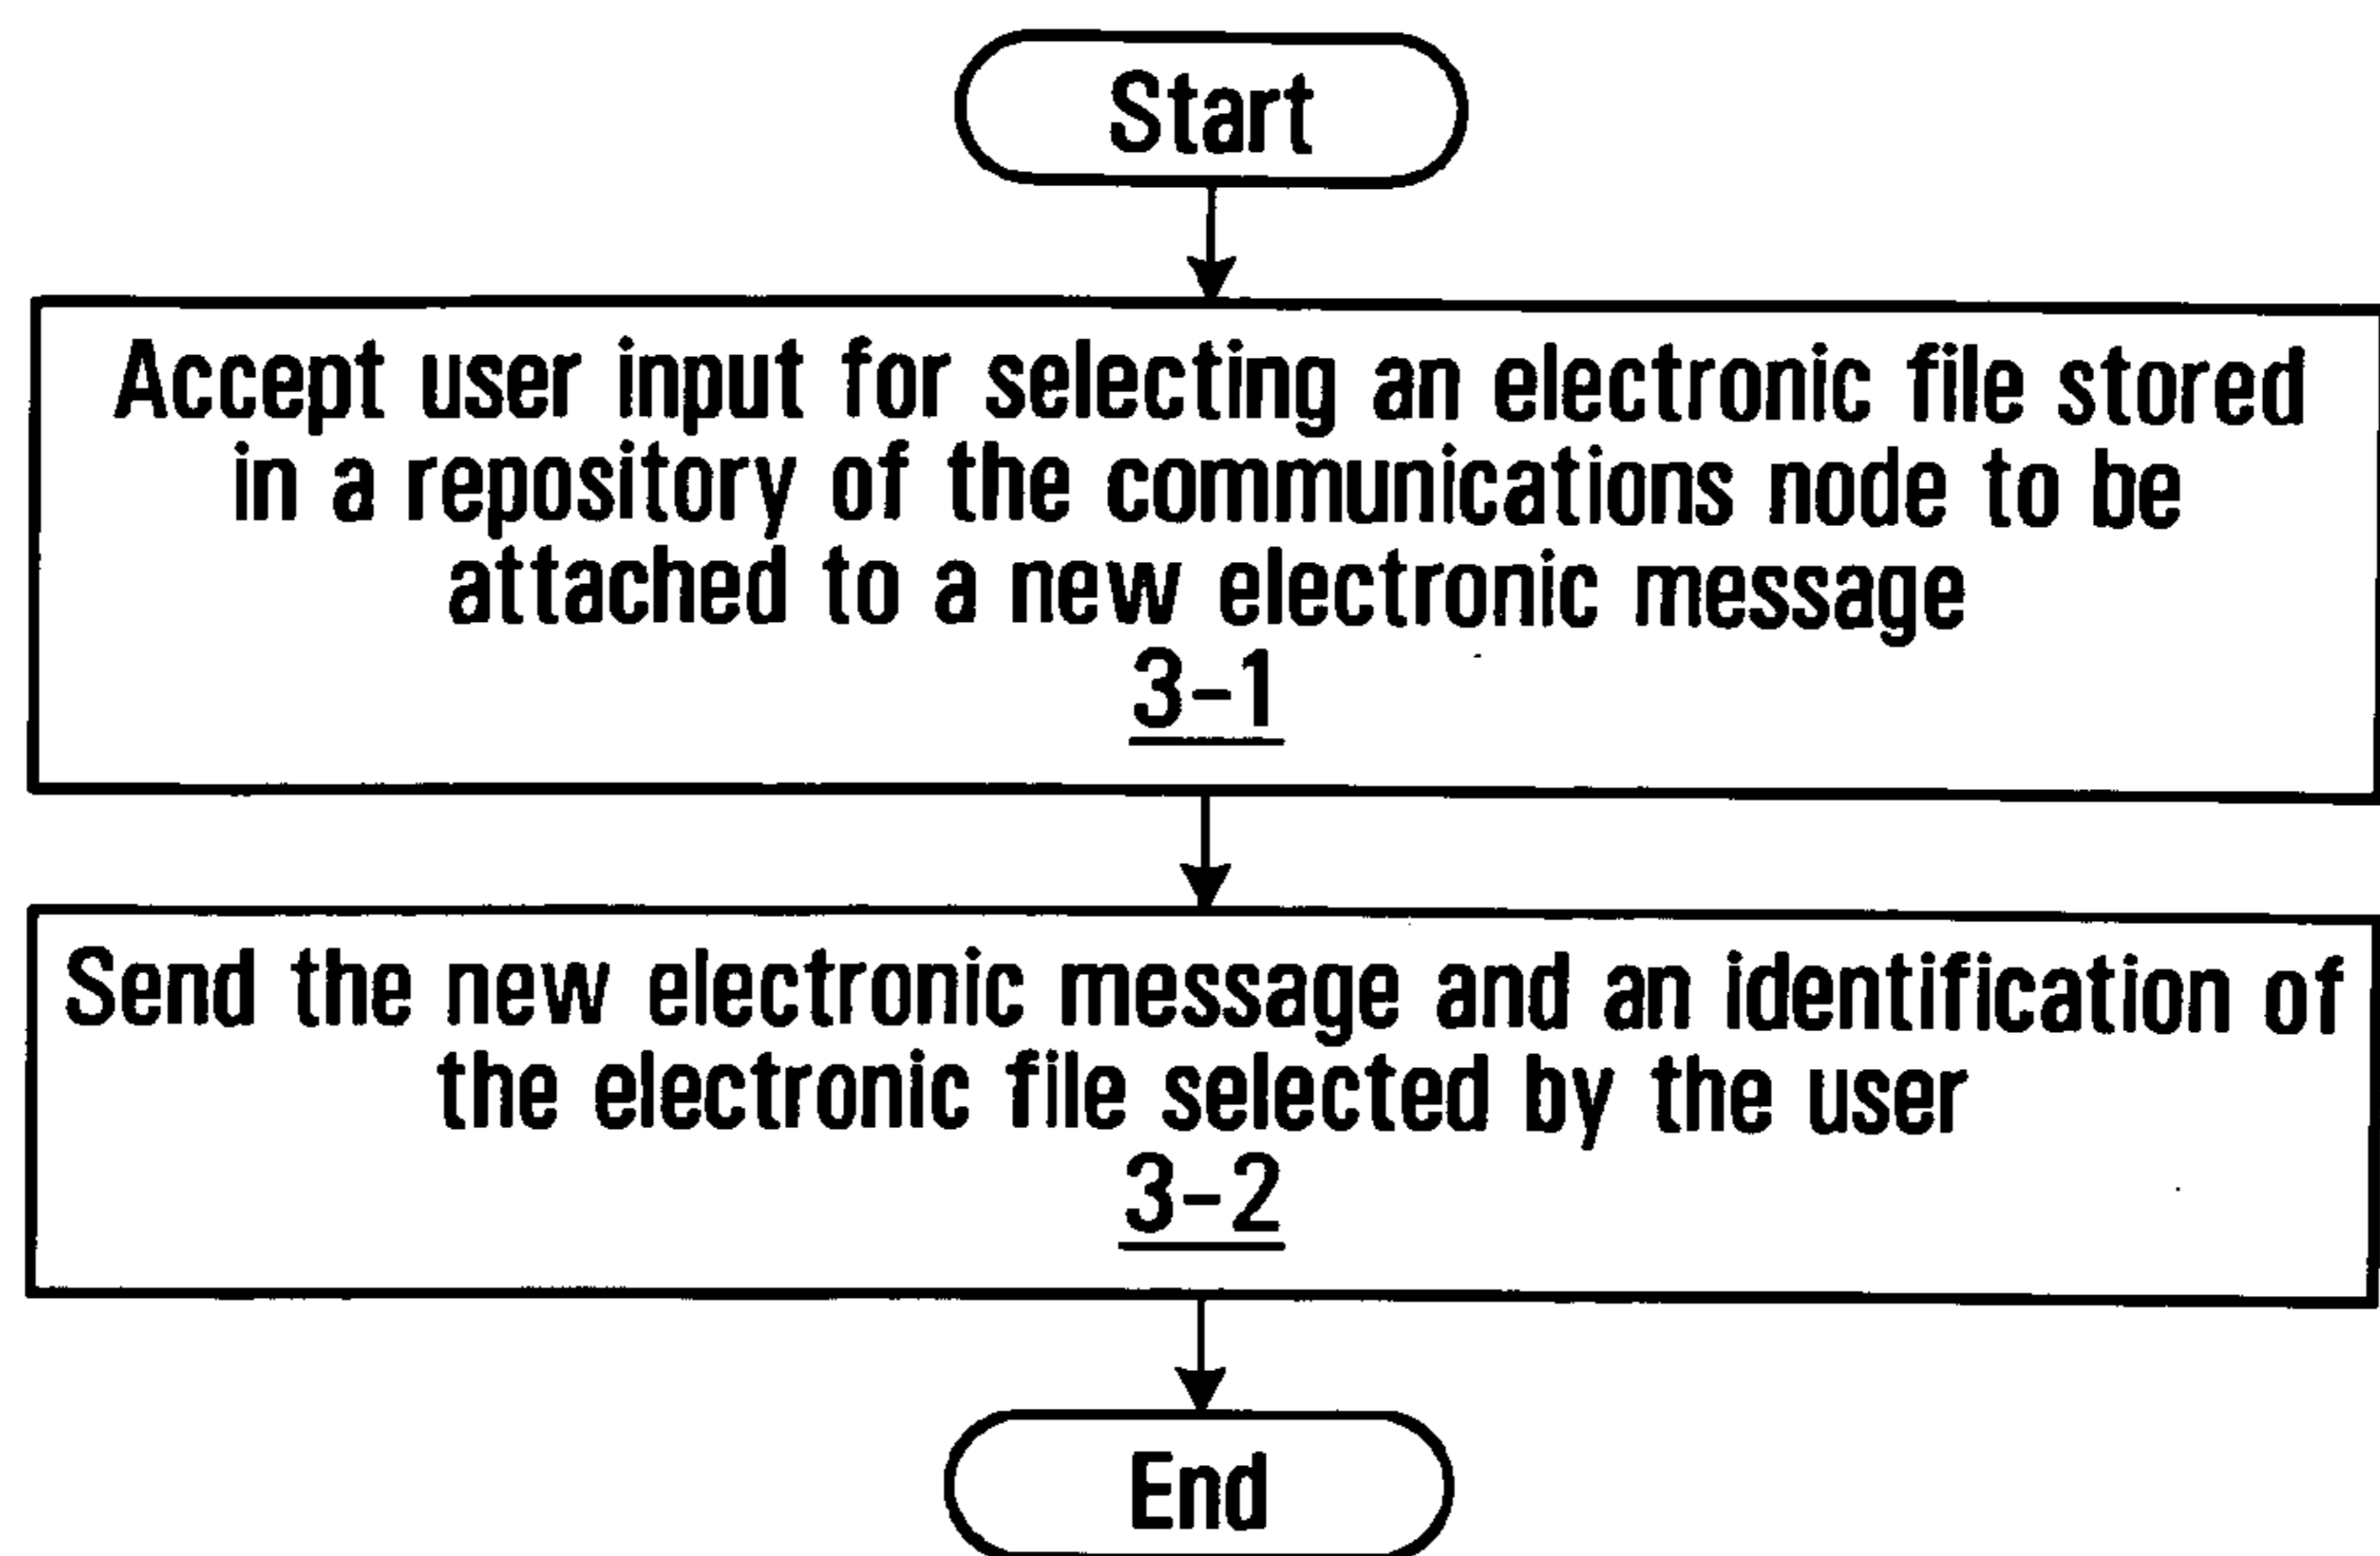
Start

Accept user input for selecting an electronic file stored in a repository of the communications node to be attached to a new electronic message
3-1

Send the new electronic message and an identification of the electronic file selected by the user
3-2

End